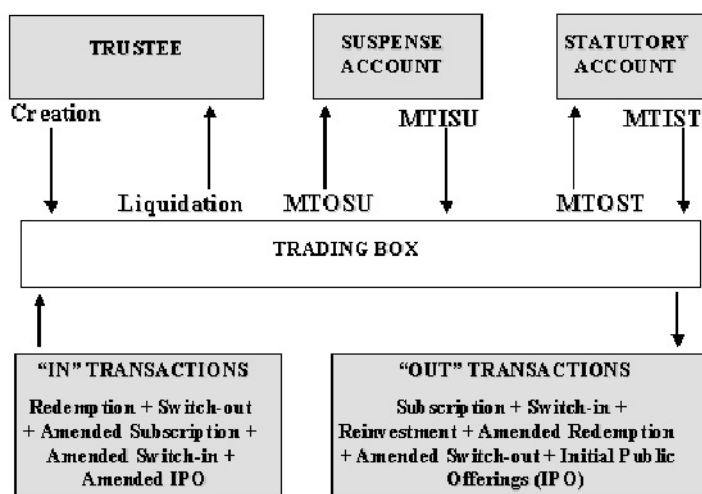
TRUSTEE

SUSPENSE ACCOUNT

STATUTORY ACCOUNT

Creation

Liquidation

MTOSU

MTISU

MTOST

MTIST

TRADING BOX

"IN" TRANSACTIONS

Redemption + Switch-out + Amended Subscription + Amended Switch-in + Amended IPO

"OUT" TRANSACTIONS

Subscription + Switch-in + Reinvestment + Amended Redemption + Amended Switch-out + Initial Public Offerings (IPO)